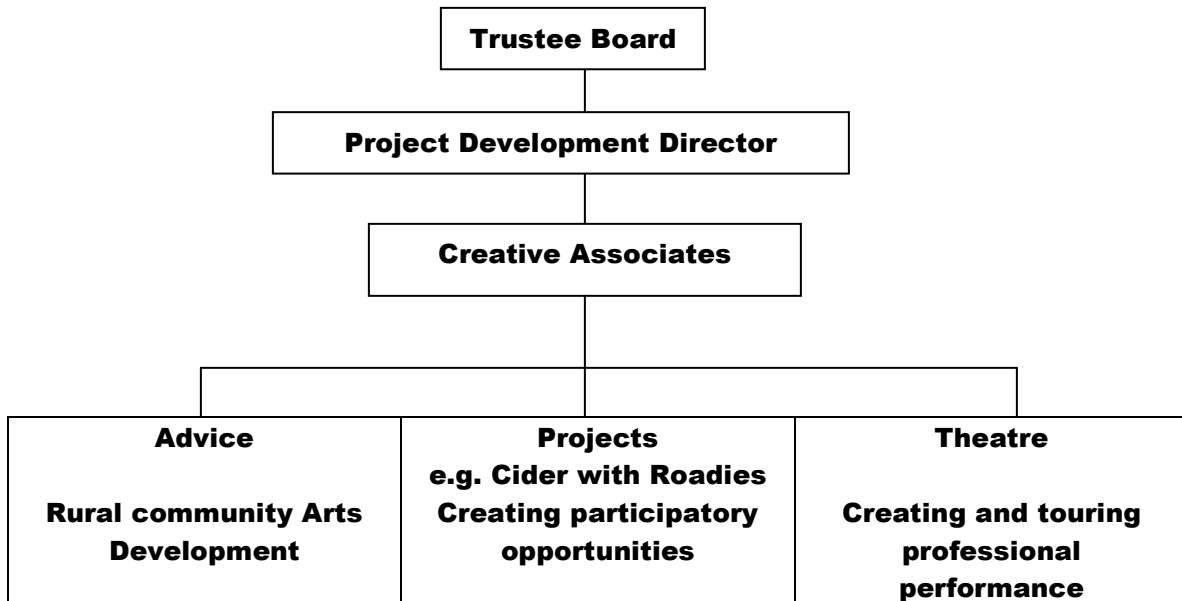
Trustee Board

Project Development Director

Creative Associates

| Advice | Projects | Theatre |
|---|---|---|
| Rural community Arts Development | e.g. Cider with Roadies Creating participatory opportunities | Creating and touring professional performance |